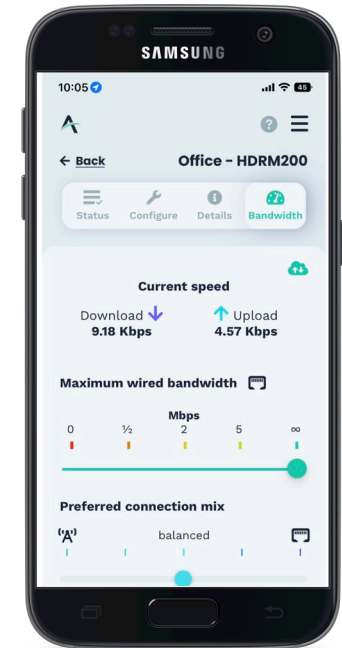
SAMSUNG

10:05

45

?

Back

Office - HDRM200

Status

Configure

Details

Bandwidth

Current speed

Download

9.18 Kbps

Upload

4.57 Kbps

Maximum wired bandwidth

Mbps

0

½

2

5

∞

Preferred connection mix

balanced